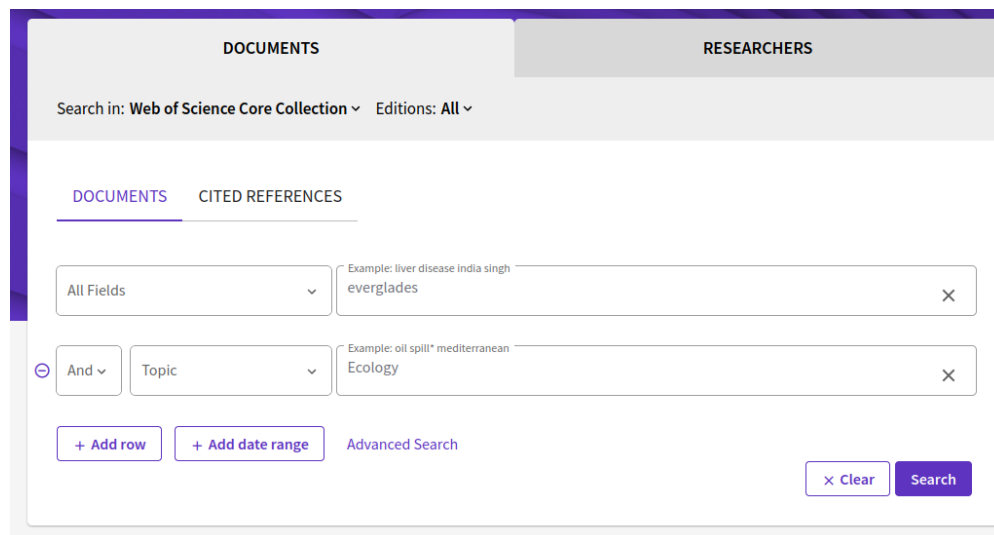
DOCUMENTS

RESEARCHERS

Search in: Web of Science Core Collection

Editions: All

DOCUMENTS

CITED REFERENCES

All Fields

Example: liver disease india singh

everglades

×

And

Topic

Example: oil spill* mediterranean

Ecology

×

+ Add row

+ Add date range

Advanced Search

× Clear

Search